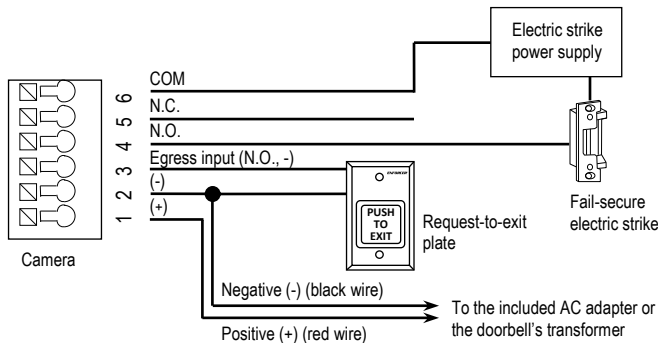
Electric strike power supply

COM
N.C.
N.O.
Egress input (N.O., -)
(-)
(+)

6
5
4
3
2
1

PUSH TO EXIT

Request-to-exit plate

Fail-secure electric strike

Camera

Negative (-) (black wire)
Positive (+) (red wire)

To the included AC adapter or the doorbell's transformer